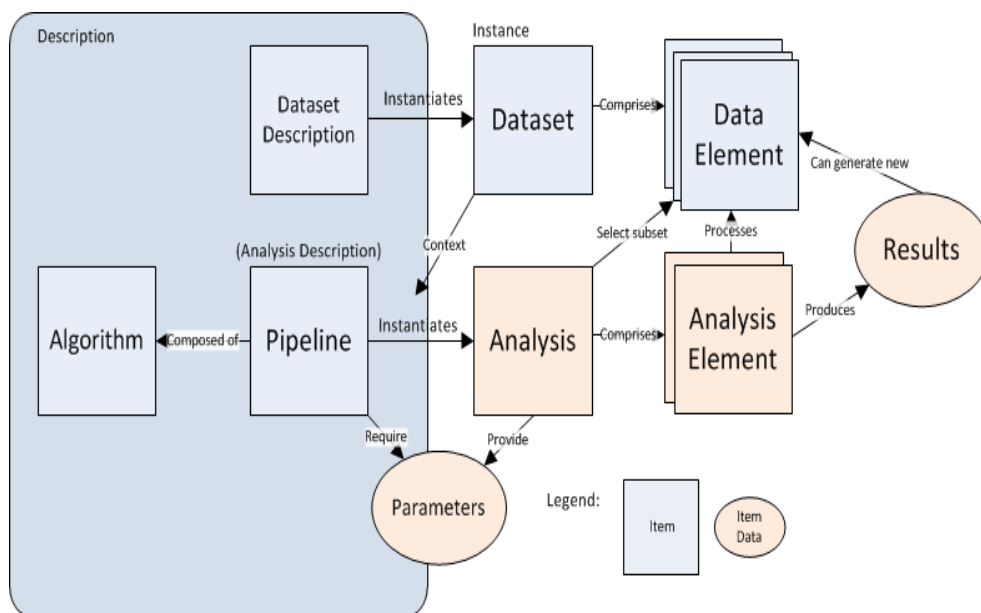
Description

Instance

Dataset Description

Instantiates

Dataset

Comprises

Data Element

Can generate new

Context

Select subset

Processes

(Analysis Description)

Results

Algorithm

Composed of

Pipeline

Instantiates

Analysis

Comprises

Analysis Element

Produces

Require

Provide

Parameters

Legend:

Item

Item Data